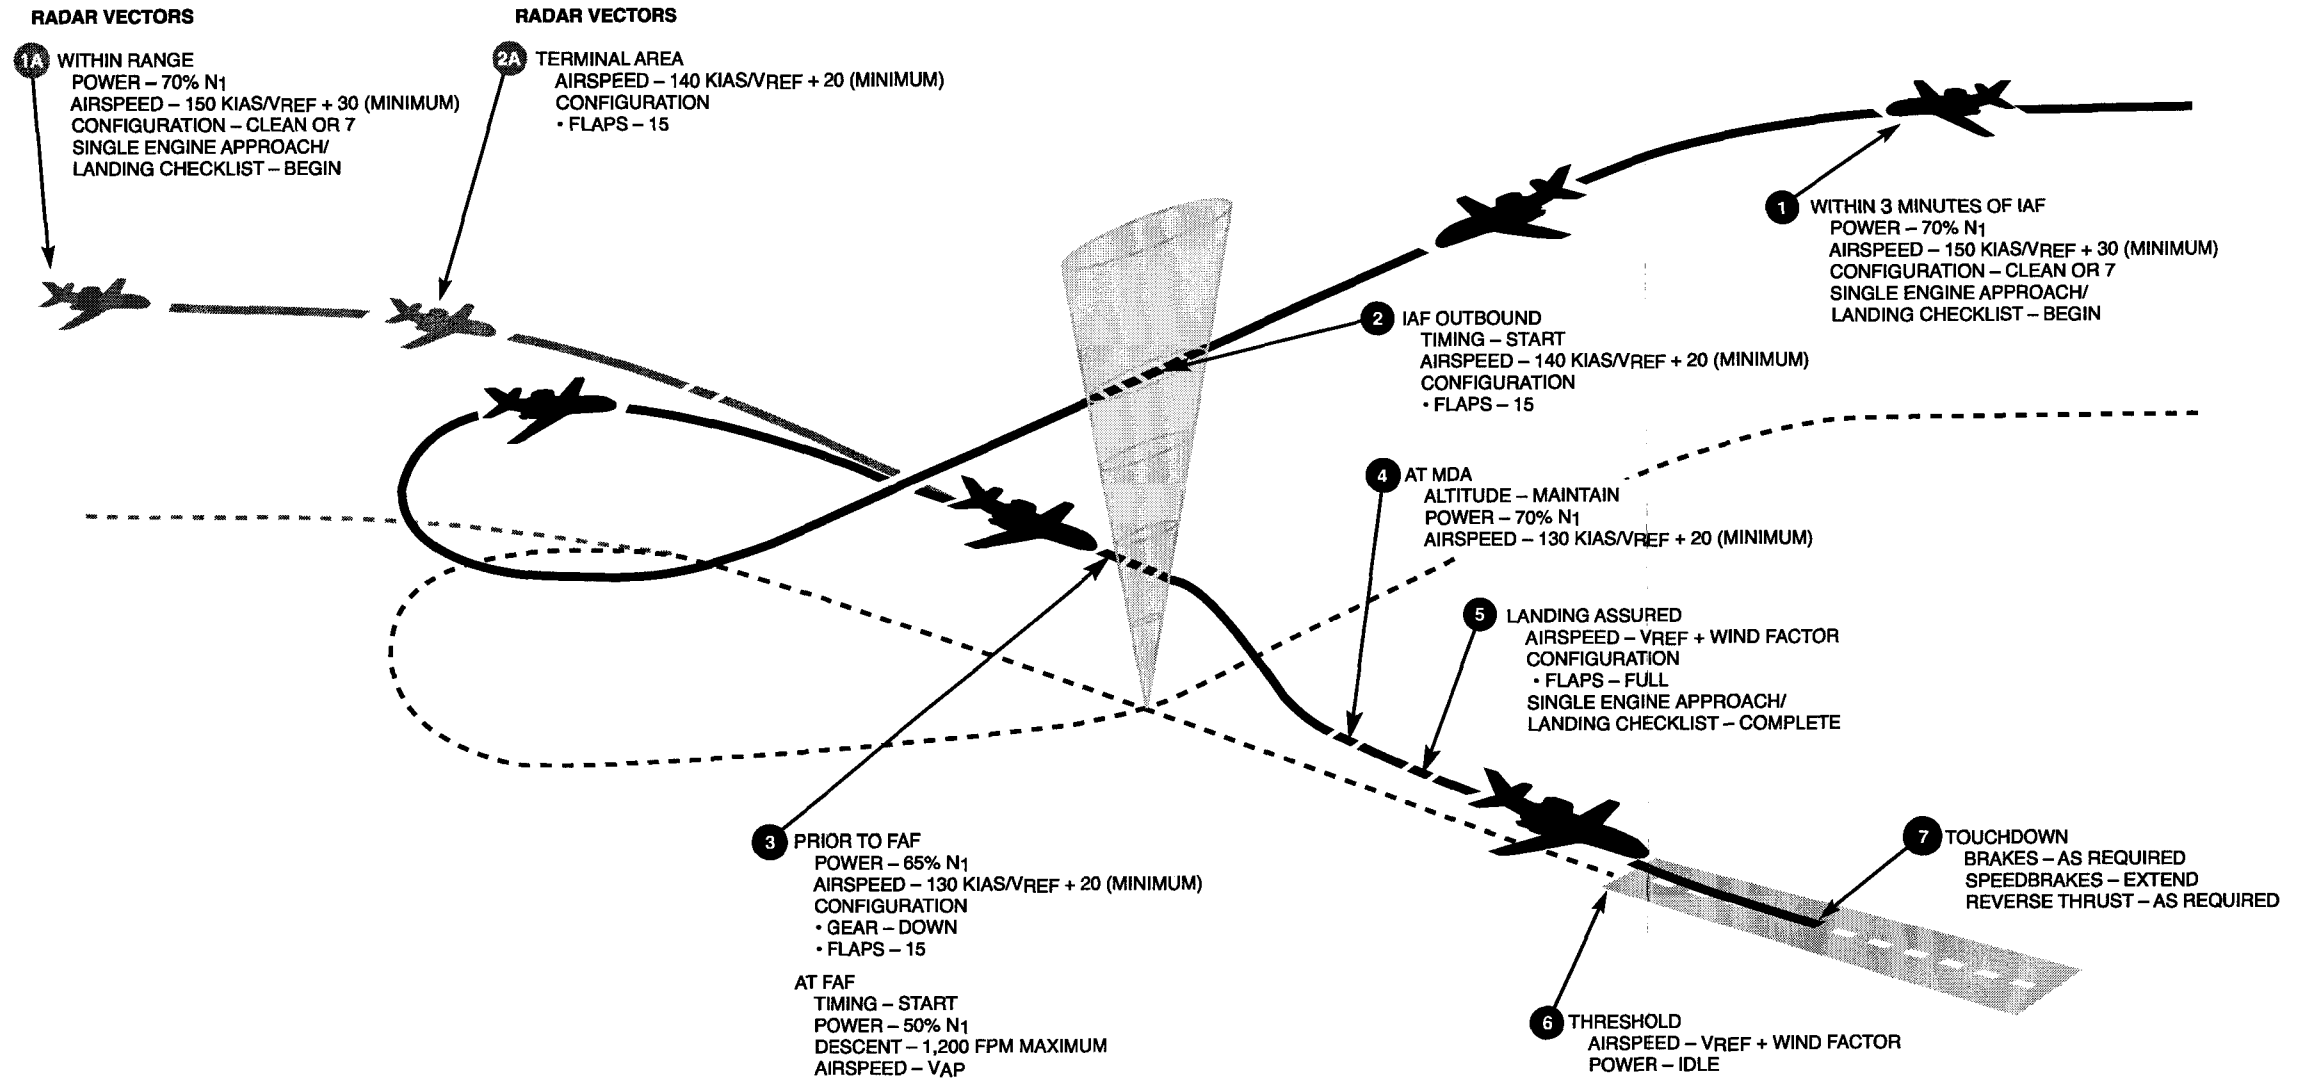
RADAR VECTORS

1A WITHIN RANGE
POWER – 70% $N_1$
AIRSPEED – 150 KIAS/$V_{REF}$ + 30 (MINIMUM)
CONFIGURATION – CLEAN OR 7
SINGLE ENGINE APPROACH/
LANDING CHECKLIST – BEGIN

RADAR VECTORS

2A TERMINAL AREA
AIRSPEED – 140 KIAS/$V_{REF}$ + 20 (MINIMUM)
CONFIGURATION
• FLAPS – 15

1 WITHIN 3 MINUTES OF IAF
POWER – 70% $N_1$
AIRSPEED – 150 KIAS/$V_{REF}$ + 30 (MINIMUM)
CONFIGURATION – CLEAN OR 7
SINGLE ENGINE APPROACH/
LANDING CHECKLIST – BEGIN

2 IAF OUTBOUND
TIMING – START
AIRSPEED – 140 KIAS/$V_{REF}$ + 20 (MINIMUM)
CONFIGURATION
• FLAPS – 15

4 AT MDA
ALTITUDE – MAINTAIN
POWER – 70% $N_1$
AIRSPEED – 130 KIAS/$V_{REF}$ + 20 (MINIMUM)

5 LANDING ASSURED
AIRSPEED – $V_{REF}$ + WIND FACTOR
CONFIGURATION
• FLAPS – FULL
SINGLE ENGINE APPROACH/
LANDING CHECKLIST – COMPLETE

3 PRIOR TO FAF
POWER – 65% $N_1$
AIRSPEED – 130 KIAS/$V_{REF}$ + 20 (MINIMUM)
CONFIGURATION
• GEAR – DOWN
• FLAPS – 15

AT FAF
TIMING – START
POWER – 50% $N_1$
DESCENT – 1,200 FPM MAXIMUM
AIRSPEED – $V_{AP}$

7 TOUCHDOWN
BRAKES – AS REQUIRED
SPEEDBRAKES – EXTEND
REVERSE THRUST – AS REQUIRED

6 THRESHOLD
AIRSPEED – $V_{REF}$ + WIND FACTOR
POWER – IDLE